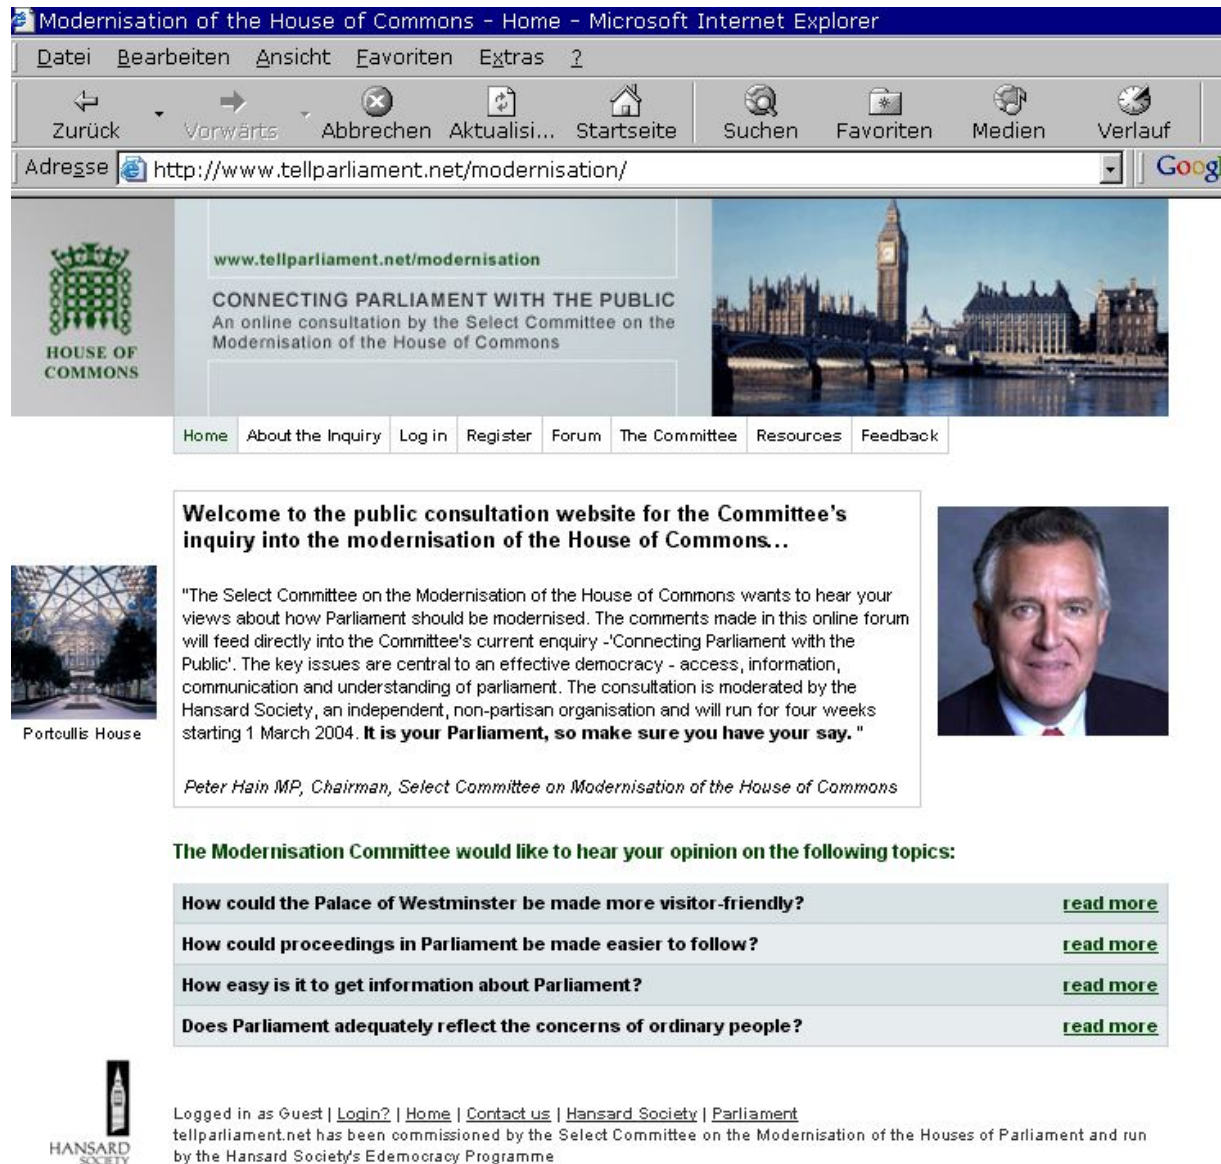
Modernisation of the House of Commons - Home - Microsoft Internet Explorer

Datei Bearbeiten Ansicht Favoriten Extras ?

Zurück Vorwärts Abbrechen Aktualisi... Startseite Suchen Favoriten Medien Verlauf

Adresse http://www.tellparliament.net/modernisation/

Goog

HOUSE OF COMMONS

www.tellparliament.net/modernisation

CONNECTING PARLIAMENT WITH THE PUBLIC
An online consultation by the Select Committee on the Modernisation of the House of Commons

| Home | About the Inquiry | Log in | Register | Forum | The Committee | Resources | Feedback |
|---|---|---|---|---|---|---|---|

Portcullis House

Welcome to the public consultation website for the Committee's inquiry into the modernisation of the House of Commons...

"The Select Committee on the Modernisation of the House of Commons wants to hear your views about how Parliament should be modernised. The comments made in this online forum will feed directly into the Committee's current enquiry -'Connecting Parliament with the Public'. The key issues are central to an effective democracy - access, information, communication and understanding of parliament. The consultation is moderated by the Hansard Society, an independent, non-partisan organisation and will run for four weeks starting 1 March 2004. It is your Parliament, so make sure you have your say."

Peter Hain MP, Chairman, Select Committee on Modernisation of the House of Commons

The Modernisation Committee would like to hear your opinion on the following topics:

| How could the Palace of Westminster be made more visitor-friendly? | read more |
|---|---|
| How could proceedings in Parliament be made easier to follow? | read more |
| How easy is it to get information about Parliament? | read more |
| Does Parliament adequately reflect the concerns of ordinary people? | read more |

HANSARD SOCIETY

Logged in as Guest | Login? | Home | Contact us | Hansard Society | Parliament
tellparliament.net has been commissioned by the Select Committee on the Modernisation of the Houses of Parliament and run by the Hansard Society's Edemocracy Programme